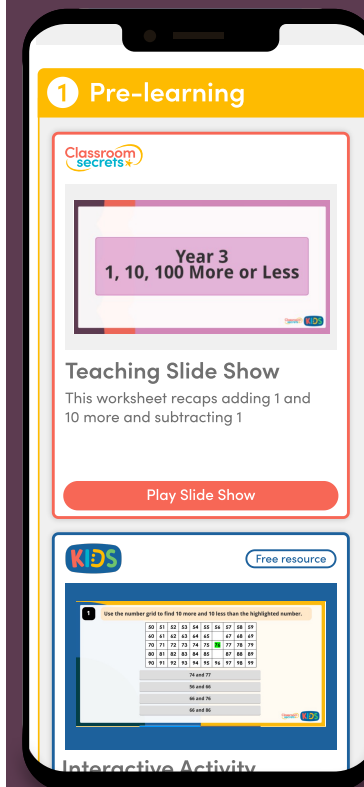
1 Pre-learning

Classroom secrets

Year 3
1, 10, 100 More or Less

KIDS

Teaching Slide Show

This worksheet recaps adding 1 and 10 more and subtracting 1

Play Slide Show

KIDS

Free resource

1 Use the number grid to find 10 more and 10 less than the highlighted number.

| 50 | 51 | 52 | 53 | 54 | 55 | 56 | 57 | 58 | 59 |
|---|---|---|---|---|---|---|---|---|---|
| 60 | 61 | 62 | 63 | 64 | 65 | | 67 | 68 | 69 |
| 70 | 71 | 72 | 73 | 74 | 75 | 76 | 77 | 78 | 79 |
| 80 | 81 | 82 | 83 | 84 | 85 | | 87 | 88 | 89 |
| 90 | 91 | 92 | 93 | 94 | 95 | 96 | 97 | 98 | 99 |

74 and 77

56 and 66

66 and 76

66 and 86

KIDS

Interactive Activity